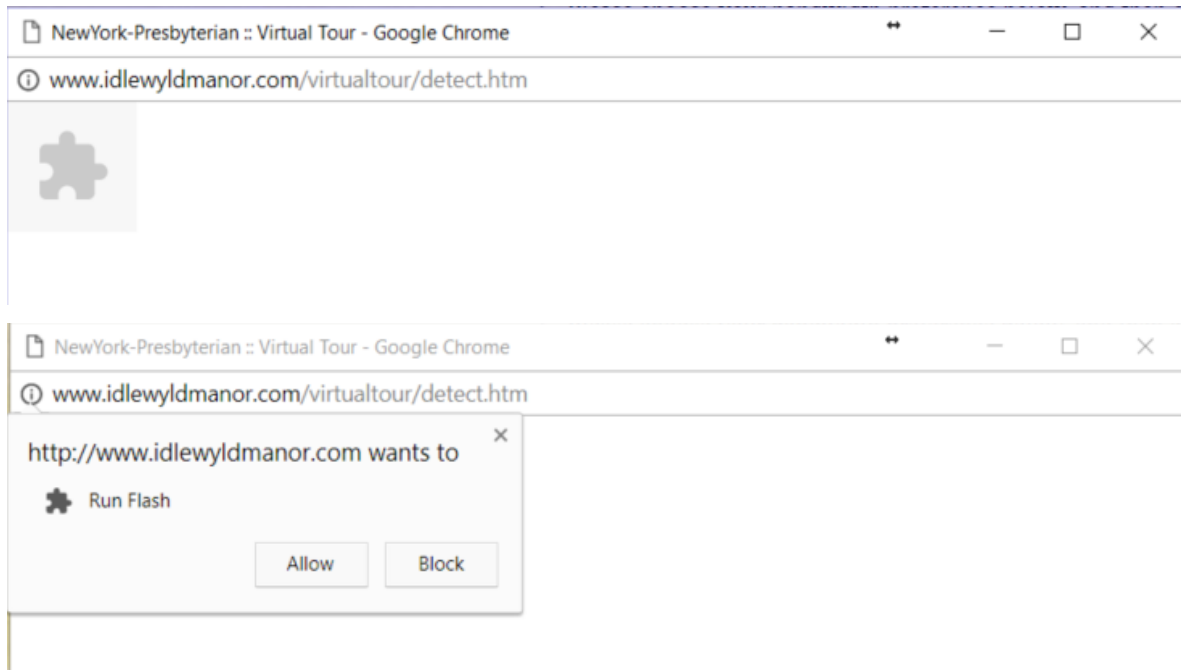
NewYork-Presbyterian :: Virtual Tour - Google Chrome

www.idlewyldmanor.com/virtualtour/detect.htm

NewYork-Presbyterian :: Virtual Tour - Google Chrome

www.idlewyldmanor.com/virtualtour/detect.htm

http://www.idlewyldmanor.com wants to

Run Flash

Allow Block